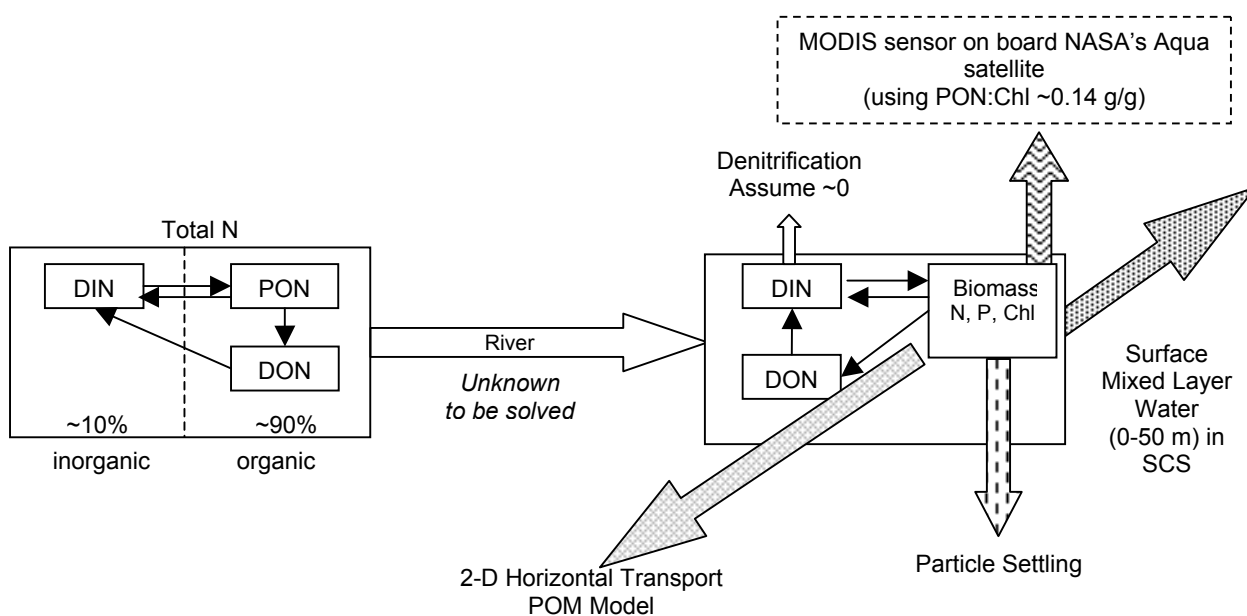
MODIS sensor on board NASA's Aqua satellite (using PON:Chl ~0.14 g/g)

Denitrification Assume ~0

Total N

DIN

PON

DON

~10%

~90%

inorganic

organic

River

Unknown to be solved

DIN

Biomass N, P, Chl

DON

Surface Mixed Layer Water (0-50 m) in SCS

Particle Settling

2-D Horizontal Transport POM Model